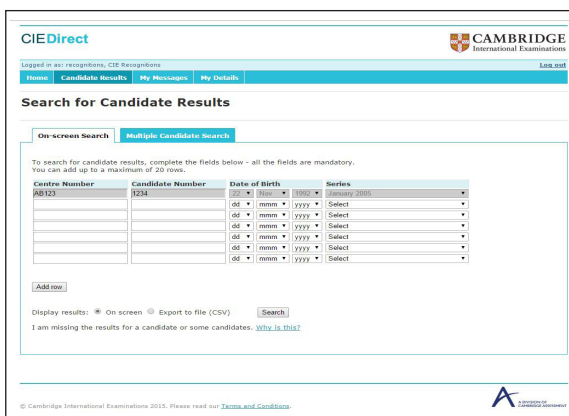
CIEDirect

CAMBRIDGE
International Examinations

Logged in as: recognitions, CIE Recognitions

Log out

Home | Candidate Results | My Messages | My Details

Search for Candidate Results

On-screen Search | Multiple Candidate Search

To search for candidate results, complete the fields below - all the fields are mandatory.
You can add up to a maximum of 20 rows.

| Centre Number | Candidate Number | Date of Birth | | | Series |
|---|---|---|---|---|---|
| AB123 | 1234 | 22 | Nov | 1992 | January 2005 |
| | | dd | mmm | yyyy | Select |
| | | dd | mmm | yyyy | Select |
| | | dd | mmm | yyyy | Select |
| | | dd | mmm | yyyy | Select |
| | | dd | mmm | yyyy | Select |
| | | dd | mmm | yyyy | Select |

Add row

Display results: On screen Export to file (CSV) Search

I am missing the results for a candidate or some candidates. Why is this?

© Cambridge International Examinations 2015. Please read our Terms and Conditions.

A DIVISION OF CAMBRIDGE ASSESSMENT